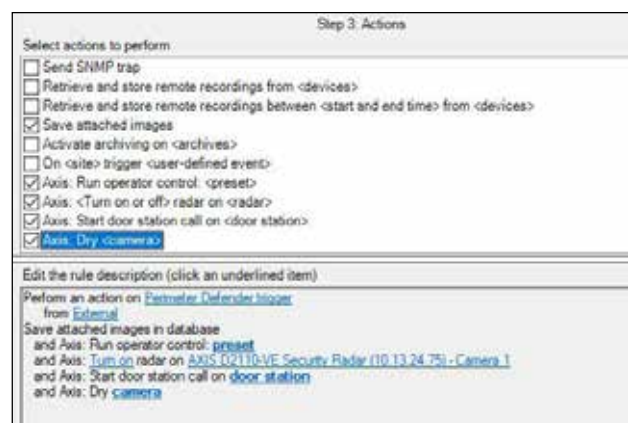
Step 3: Actions

Select actions to perform

☐ Send SNMP trap
☐ Retrieve and store remote recordings from <devices>
☐ Retrieve and store remote recordings between <start and end time> from <devices>
☑ Save attached images
☐ Activate archiving on <archives>
☐ On <site> trigger <user-defined event>
☑ Axis: Run operator control: <preset>
☑ Axis: <Turn on or off> radar on <radar>
☑ Axis: Start door station call on <door station>
☑ Axis: Dry <camera>

Edit the rule description (click an underlined item)

Perform an action on Perimeter Defender trigger
from External
Save attached images in database
and Axis: Run operator control: preset
and Axis: Turn on radar on AXIS D2110-VE Security Radar (10.13.24.75) - Camera 1
and Axis: Start door station call on door station
and Axis: Dry camera